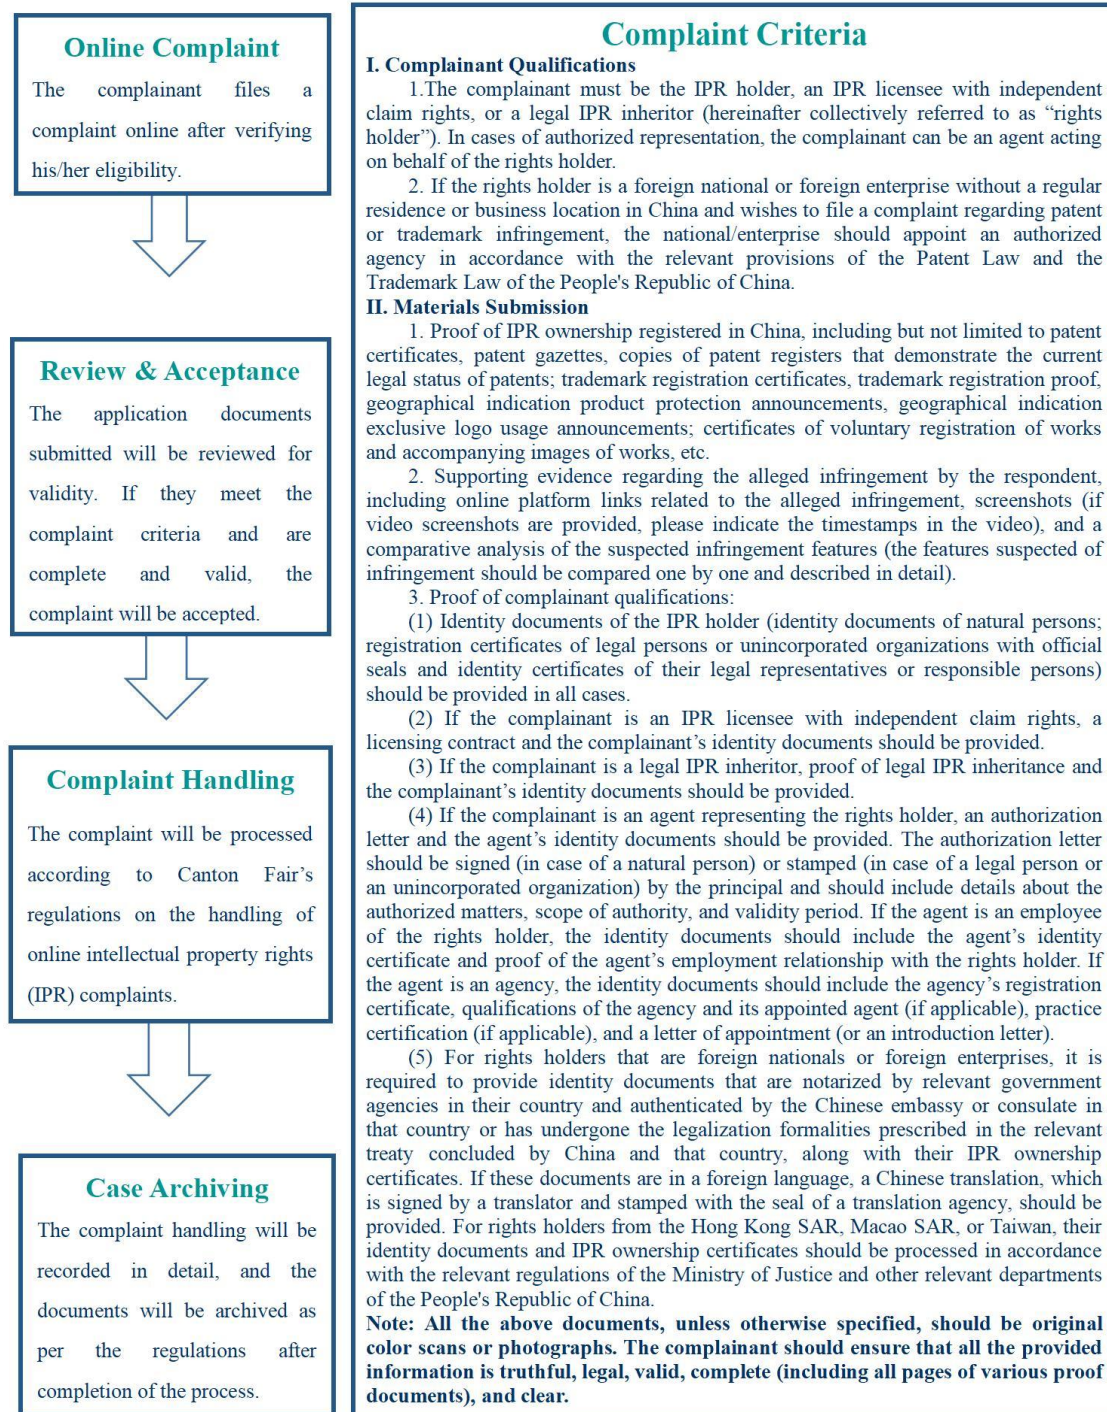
Online Complaint

The complainant files a complaint online after verifying his/her eligibility.

Review & Acceptance

The application documents submitted will be reviewed for validity. If they meet the complaint criteria and are complete and valid, the complaint will be accepted.

Complaint Handling

The complaint will be processed according to Canton Fair's regulations on the handling of online intellectual property rights (IPR) complaints.

Case Archiving

The complaint handling will be recorded in detail, and the documents will be archived as per the regulations after completion of the process.

Complaint Criteria

I. Complainant Qualifications

1.The complainant must be the IPR holder, an IPR licensee with independent claim rights, or a legal IPR inheritor (hereinafter collectively referred to as "rights holder"). In cases of authorized representation, the complainant can be an agent acting on behalf of the rights holder.

2. If the rights holder is a foreign national or foreign enterprise without a regular residence or business location in China and wishes to file a complaint regarding patent or trademark infringement, the national/enterprise should appoint an authorized agency in accordance with the relevant provisions of the Patent Law and the Trademark Law of the People's Republic of China.

II. Materials Submission

1. Proof of IPR ownership registered in China, including but not limited to patent certificates, patent gazettes, copies of patent registers that demonstrate the current legal status of patents; trademark registration certificates, trademark registration proof, geographical indication product protection announcements, geographical indication exclusive logo usage announcements; certificates of voluntary registration of works and accompanying images of works, etc.

2. Supporting evidence regarding the alleged infringement by the respondent, including online platform links related to the alleged infringement, screenshots (if video screenshots are provided, please indicate the timestamps in the video), and a comparative analysis of the suspected infringement features (the features suspected of infringement should be compared one by one and described in detail).

3. Proof of complainant qualifications:

(1) Identity documents of the IPR holder (identity documents of natural persons; registration certificates of legal persons or unincorporated organizations with official seals and identity certificates of their legal representatives or responsible persons) should be provided in all cases.

(2) If the complainant is an IPR licensee with independent claim rights, a licensing contract and the complainant's identity documents should be provided.

(3) If the complainant is a legal IPR inheritor, proof of legal IPR inheritance and the complainant's identity documents should be provided.

(4) If the complainant is an agent representing the rights holder, an authorization letter and the agent's identity documents should be provided. The authorization letter should be signed (in case of a natural person) or stamped (in case of a legal person or an unincorporated organization) by the principal and should include details about the authorized matters, scope of authority, and validity period. If the agent is an employee of the rights holder, the identity documents should include the agent's identity certificate and proof of the agent's employment relationship with the rights holder. If the agent is an agency, the identity documents should include the agency's registration certificate, qualifications of the agency and its appointed agent (if applicable), practice certification (if applicable), and a letter of appointment (or an introduction letter).

(5) For rights holders that are foreign nationals or foreign enterprises, it is required to provide identity documents that are notarized by relevant government agencies in their country and authenticated by the Chinese embassy or consulate in that country or has undergone the legalization formalities prescribed in the relevant treaty concluded by China and that country, along with their IPR ownership certificates. If these documents are in a foreign language, a Chinese translation, which is signed by a translator and stamped with the seal of a translation agency, should be provided. For rights holders from the Hong Kong SAR, Macao SAR, or Taiwan, their identity documents and IPR ownership certificates should be processed in accordance with the relevant regulations of the Ministry of Justice and other relevant departments of the People's Republic of China.

Note: All the above documents, unless otherwise specified, should be original color scans or photographs. The complainant should ensure that all the provided information is truthful, legal, valid, complete (including all pages of various proof documents), and clear.